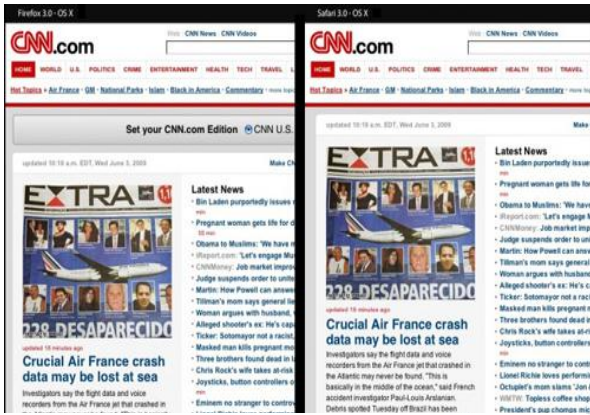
Firefox 3.0 - OS X

CNN.com

Visit: CNN News CNN Videos

HOME WORLD U.S. POLITICS CRIME ENTERTAINMENT HEALTH TECH TRAVEL LI

Hot Topics » Air France · GM · National Parks · Islam · Black in America · Commentary · more topics

Set your CNN.com Edition CNN U.S.

updated 10:16 a.m. EDT, Wed June 3, 2009

Make CN

EXTRA

228 DESAPARECIDOS

updated 18 minutes ago

Crucial Air France crash data may be lost at sea

Investigators say the flight data and voice recorders from the Air France jet that crashed in

Latest News

• Bin Laden purportedly issues
• Pregnant woman gets life for d
• Obama to Muslims: 'We have n
• iReport.com: 'Let's engage Mu
• CNNMoney: Job market impro
• Judge suspends order to unite
• Martin: How Powell can answe
• Tillman's mom says general lie
• Woman argues with husband,
• Alleged shooter's ex: He's cap
• Ticker: Sotomayor not a racist,
• Masked man kills pregnant m
• Three brothers found dead in l
• Chris Rock's wife takes at-risk
• Joysticks, button controllers o
• Eminem no stranger to contro

Safari 3.0 - OS X

CNN.com

Visit: CNN News CNN Videos

HOME WORLD U.S. POLITICS CRIME ENTERTAINMENT HEALTH TECH TRAVEL

Hot Topics » Air France · GM · National Parks · Islam · Black in America · Commentary · more topic

updated 10:16 a.m. EDT, Wed June 3, 2009

Make

EXTRA

228 DESAPARECIDO

updated 18 minutes ago

Crucial Air France crash data may be lost at sea

Investigators say the flight data and voice recorders from the Air France jet that crashed in the Atlantic may never be found. "This is basically in the middle of the ocean," said French accident investigator Paul-Louis Arslanian. Debris spotted Tuesday off Brazil has been

Latest News

• Bin Laden purportedly issue
• Pregnant woman gets life fo
• Obama to Muslims: 'We have
• iReport.com: 'Let's engage M
• CNNMoney: Job market imp
• Judge suspends order to un
• Martin: How Powell can ans
• Tillman's mom says general
• Woman argues with husband
• Alleged shooter's ex: He's c
• Ticker: Sotomayor not a raci
• Masked man kills pregnant
• Three brothers found dead i
• Chris Rock's wife takes at-ri
• Joysticks, button controllers
• Eminem no stranger to cont
• Lionel Richie loves performi
• Octuplet's mom slams 'Jon &
• WWTW: Topless coffee shop
• President's pup chomps mi